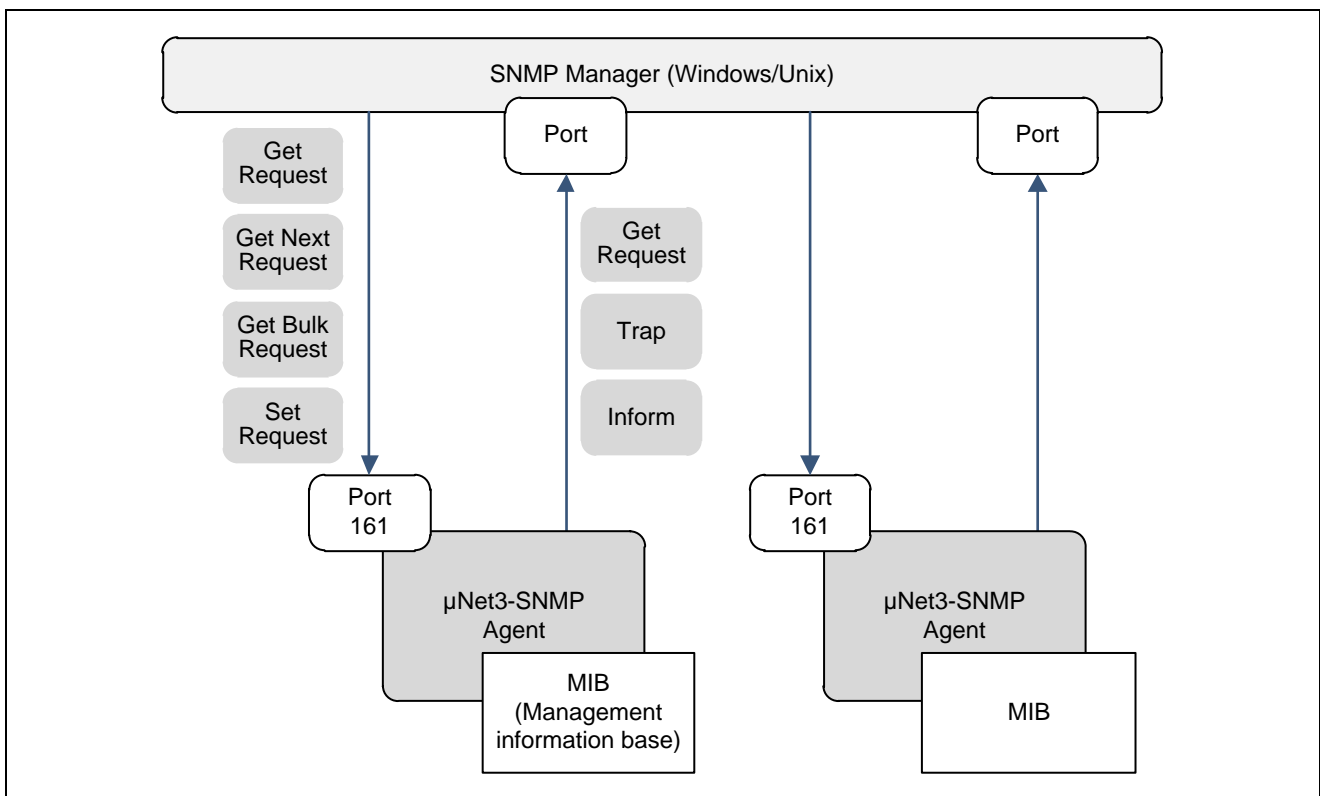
SNMP Manager (Windows/Unix)

Port

Port

Get Request

Get Next Request

Get Bulk Request

Set Request

Get Request

Trap

Inform

Port 161

μNet3-SNMP Agent

MIB (Management information base)

Port 161

μNet3-SNMP Agent

MIB